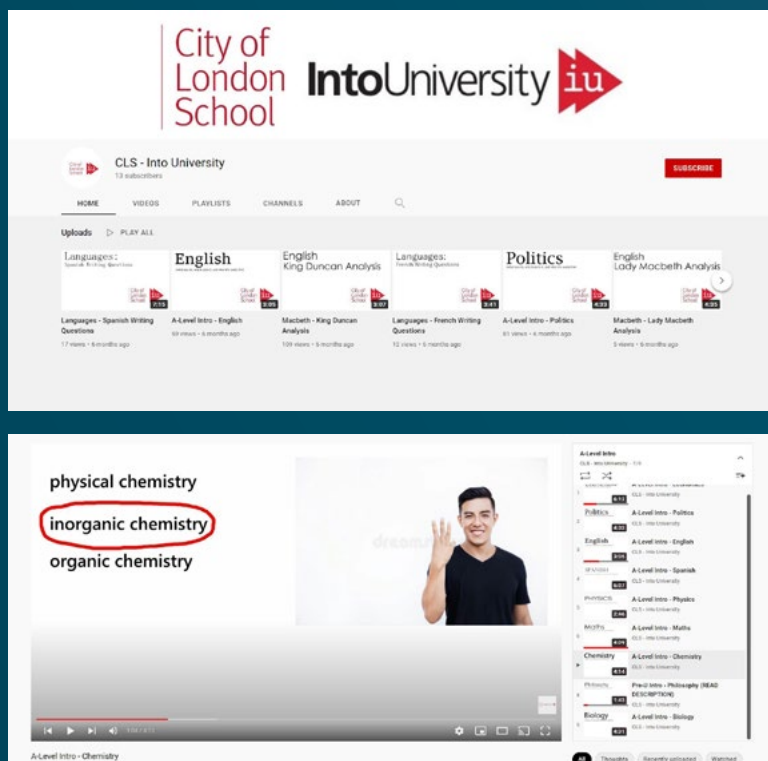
City of London School IntoUniversity iu

CLS - Into University
13 subscribers

SUBSCRIBE

HOME VIDEOS PLAYLISTS CHANNELS ABOUT

Uploads PLAY ALL

Languages: Spanish Writing Questions 7:15
Languages - Spanish Writing Questions
17 views • 6 months ago

English 3:05
A-Level Intro - English
69 views • 6 months ago

English King Duncan Analysis 3:07
Macbeth - King Duncan Analysis
109 views • 6 months ago

Languages: French Writing Questions 3:41
Languages - French Writing Questions
12 views • 6 months ago

Politics 4:33
A-Level Intro - Politics
61 views • 6 months ago

English Lady Macbeth Analysis 4:35
Macbeth - Lady Macbeth Analysis
5 views • 6 months ago

physical chemistry
inorganic chemistry
organic chemistry

dream

A-Level Intro
CLS - Into University - 7/9

Politics 4:33 A-Level Intro - Politics CLS - Into University
English 3:04 A-Level Intro - English CLS - Into University
SPANISH 6:57 A-Level Intro - Spanish CLS - Into University
PHYSICS 2:46 A-Level Intro - Physics CLS - Into University
Maths 4:29 A-Level Intro - Maths CLS - Into University
Chemistry 6:14 A-Level Intro - Chemistry CLS - Into University
Philosophy 1:43 Pre-U Intro - Philosophy (READ DESCRIPTION) CLS - Into University
Biology 4:21 A-Level Intro - Biology CLS - Into University

A-Level Intro - Chemistry

All Thoughts Recently uploaded Watched